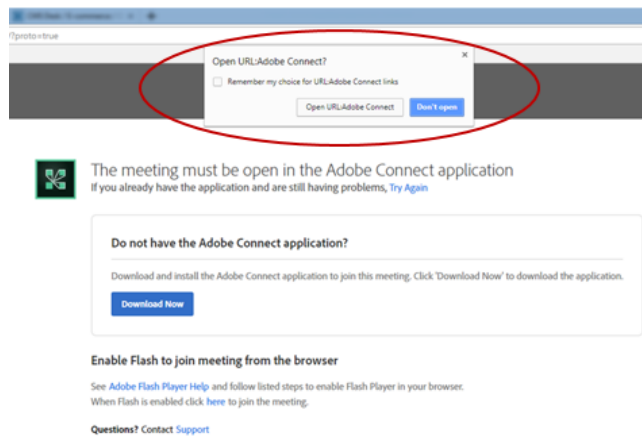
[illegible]

?proto=true

Open URL:Adobe Connect?

×

Remember my choice for URL:Adobe Connect links

Open URL:Adobe Connect

Don't open

The meeting must be open in the Adobe Connect application

If you already have the application and are still having problems, Try Again

Do not have the Adobe Connect application?

Download and install the Adobe Connect application to join this meeting. Click 'Download Now' to download the application.

Download Now

Enable Flash to join meeting from the browser

See Adobe Flash Player Help and follow listed steps to enable Flash Player in your browser.
When Flash is enabled click here to join the meeting.

Questions? Contact Support